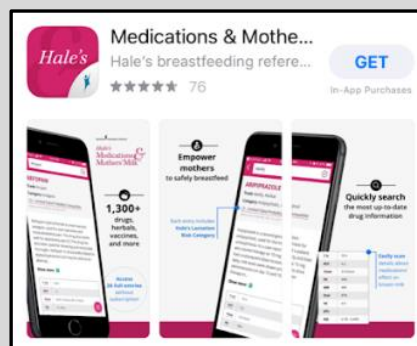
Hale's

Medications & Mothe...

Hale's breastfeeding refere...

76

GET

In-App Purchases

Hale's Medications & Mothers' Milk

1,300+ drugs, herbals, vaccines, and more

Empower mothers to safely breastfeed

ARIPIPRAZOLE

Quickly search the most up-to-date drug information